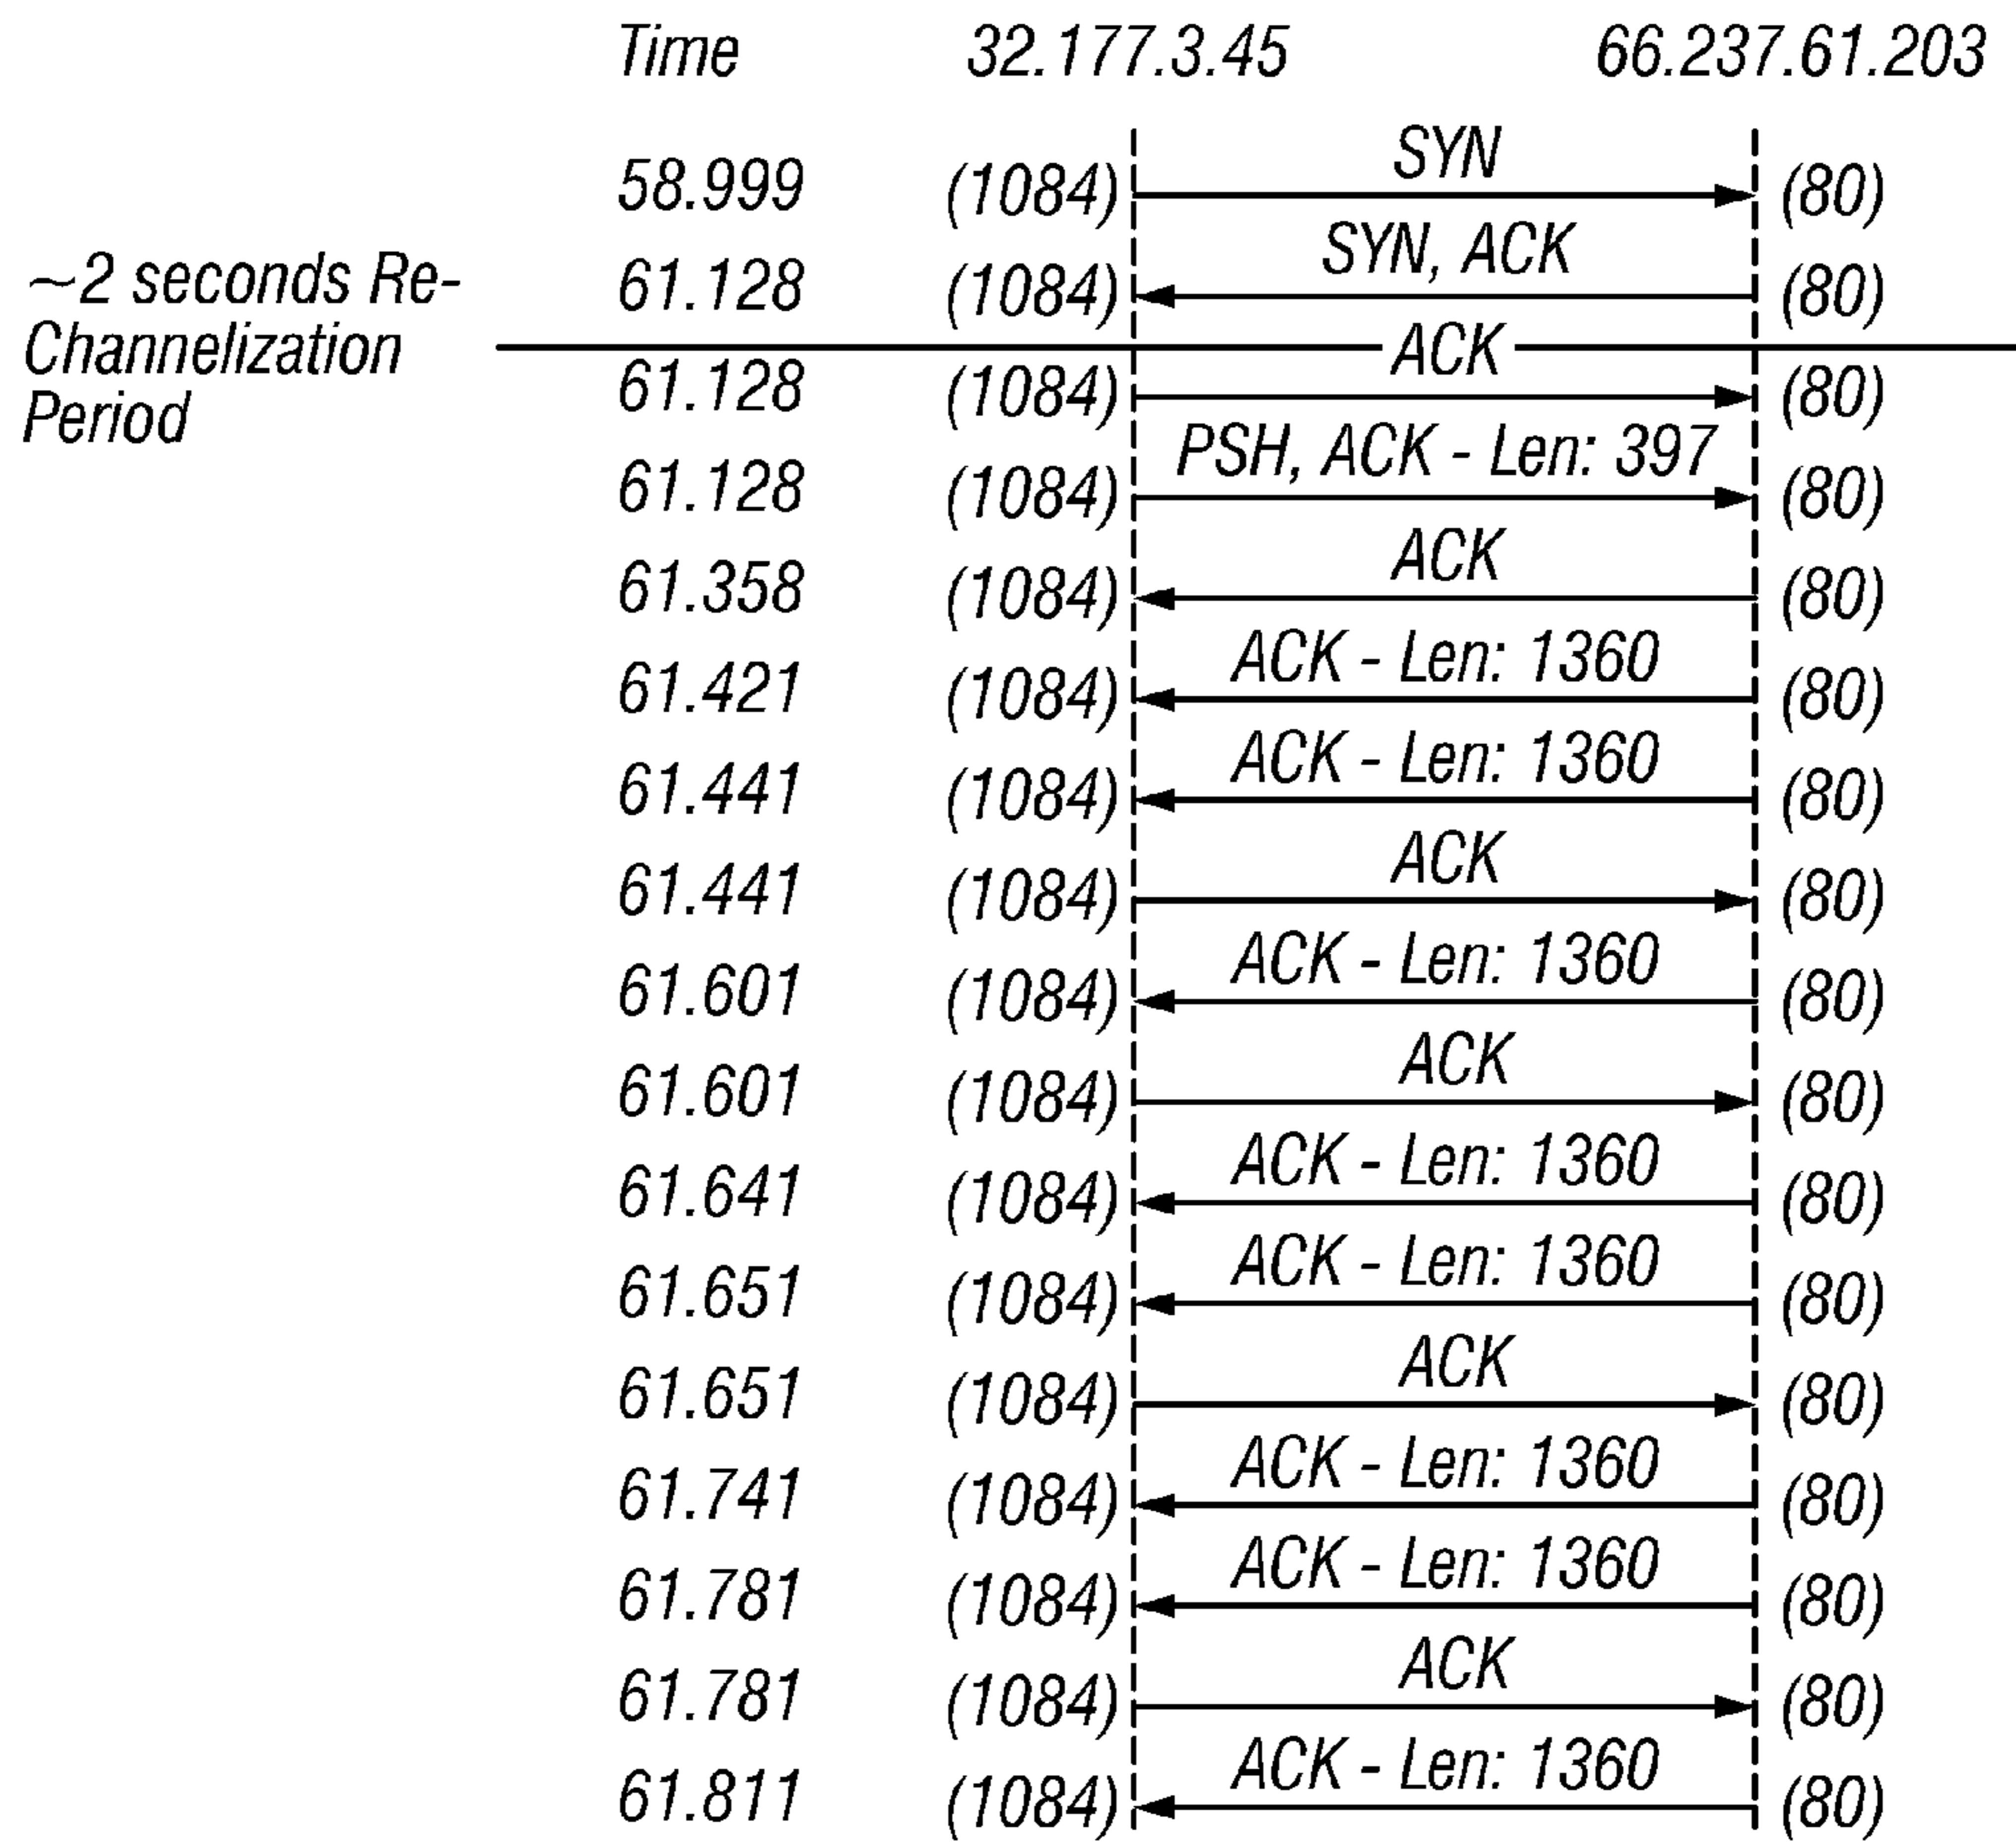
Time 32.177.3.45 66.237.61.203

~2 seconds Re-Channelization Period

58.999 (1084) SYN (80)
61.128 (1084) SYN, ACK (80)
61.128 (1084) ACK (80)
61.128 (1084) PSH, ACK - Len: 397 (80)
61.358 (1084) ACK (80)
61.421 (1084) ACK - Len: 1360 (80)
61.441 (1084) ACK - Len: 1360 (80)
61.441 (1084) ACK (80)
61.601 (1084) ACK - Len: 1360 (80)
61.601 (1084) ACK (80)
61.641 (1084) ACK - Len: 1360 (80)
61.651 (1084) ACK - Len: 1360 (80)
61.651 (1084) ACK (80)
61.741 (1084) ACK - Len: 1360 (80)
61.781 (1084) ACK - Len: 1360 (80)
61.781 (1084) ACK (80)
61.811 (1084) ACK - Len: 1360 (80)